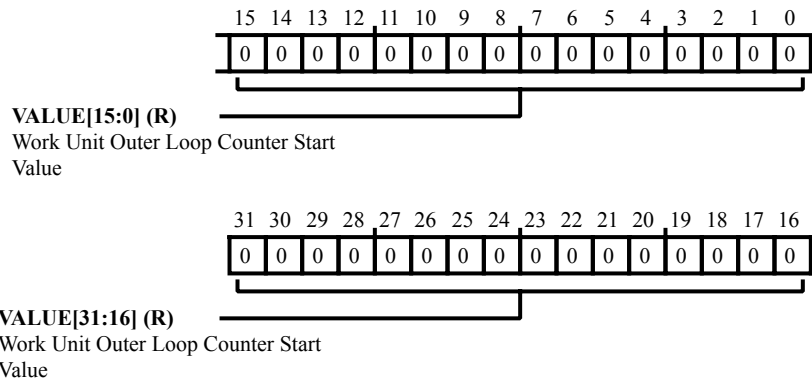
15 14 13 12 11 10 9 8 7 6 5 4 3 2 1 0

| 0 | 0 | 0 | 0 | 0 | 0 | 0 | 0 | 0 | 0 | 0 | 0 | 0 | 0 | 0 | 0 |
|---|---|---|---|---|---|---|---|---|---|---|---|---|---|---|---|

**VALUE[15:0] (R)**
Work Unit Outer Loop Counter Start Value

31 30 29 28 27 26 25 24 23 22 21 20 19 18 17 16

| 0 | 0 | 0 | 0 | 0 | 0 | 0 | 0 | 0 | 0 | 0 | 0 | 0 | 0 | 0 | 0 |
|---|---|---|---|---|---|---|---|---|---|---|---|---|---|---|---|

**VALUE[31:16] (R)**
Work Unit Outer Loop Counter Start Value